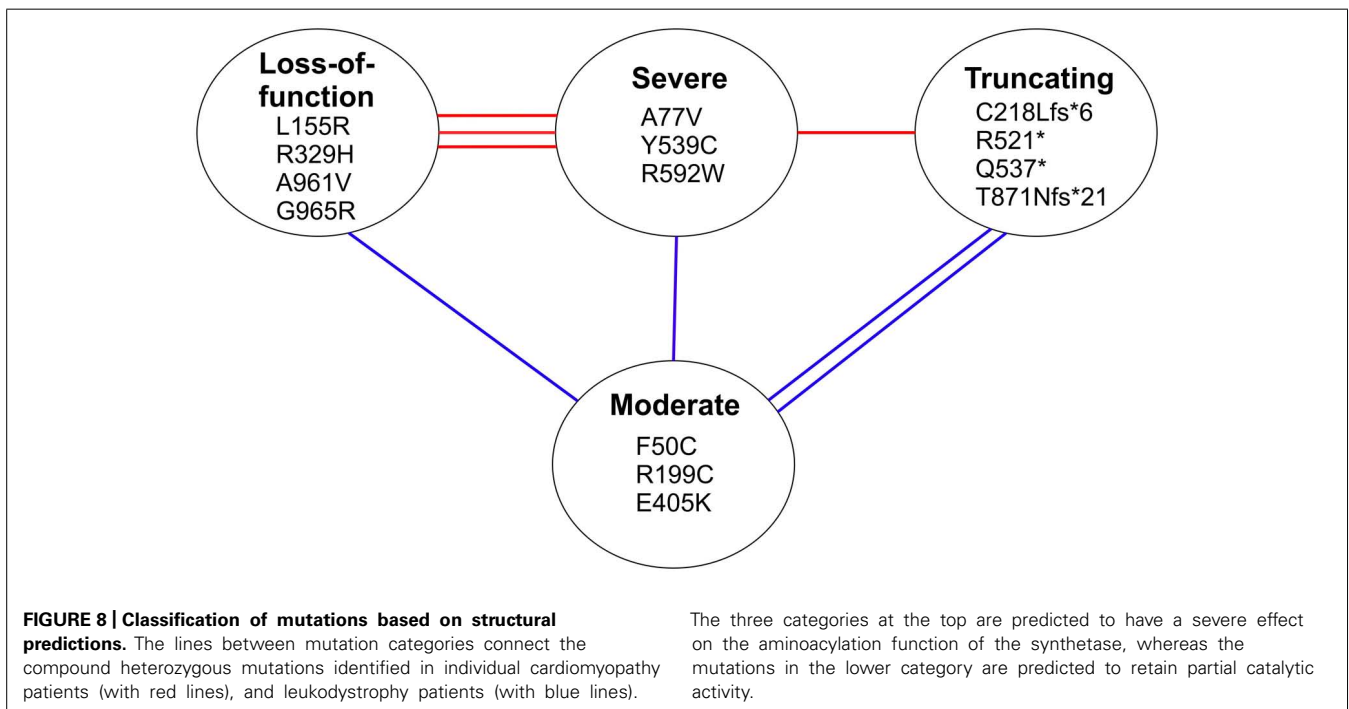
Loss-of-function
L155R
R329H
A961V
G965R

Severe
A77V
Y539C
R592W

Truncating
C218Lfs*6
R521*
Q537*
T871Nfs*21

Moderate
F50C
R199C
E405K

**FIGURE 8 | Classification of mutations based on structural predictions.** The lines between mutation categories connect the compound heterozygous mutations identified in individual cardiomyopathy patients (with red lines), and leukodystrophy patients (with blue lines).

The three categories at the top are predicted to have a severe effect on the aminoacylation function of the synthetase, whereas the mutations in the lower category are predicted to retain partial catalytic activity.